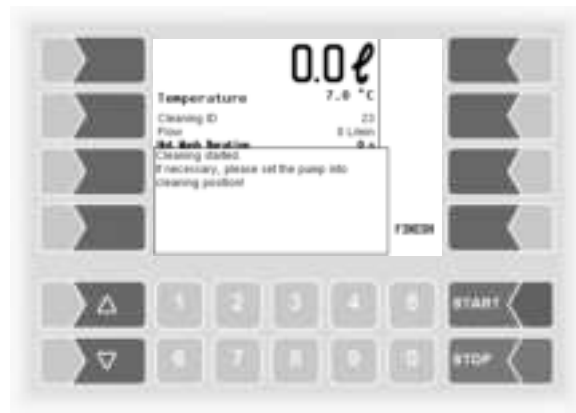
0.0 ℓ

Temperature 7.0 °C

Cleaning ID 23

Flow 0 L/min

Std Wash Duration 0 s

Cleaning started.
If necessary, please set the pump into cleaning position!

FINISH

△

▽

1 2 3 4 5

6 7 8 9 0

START

STOP